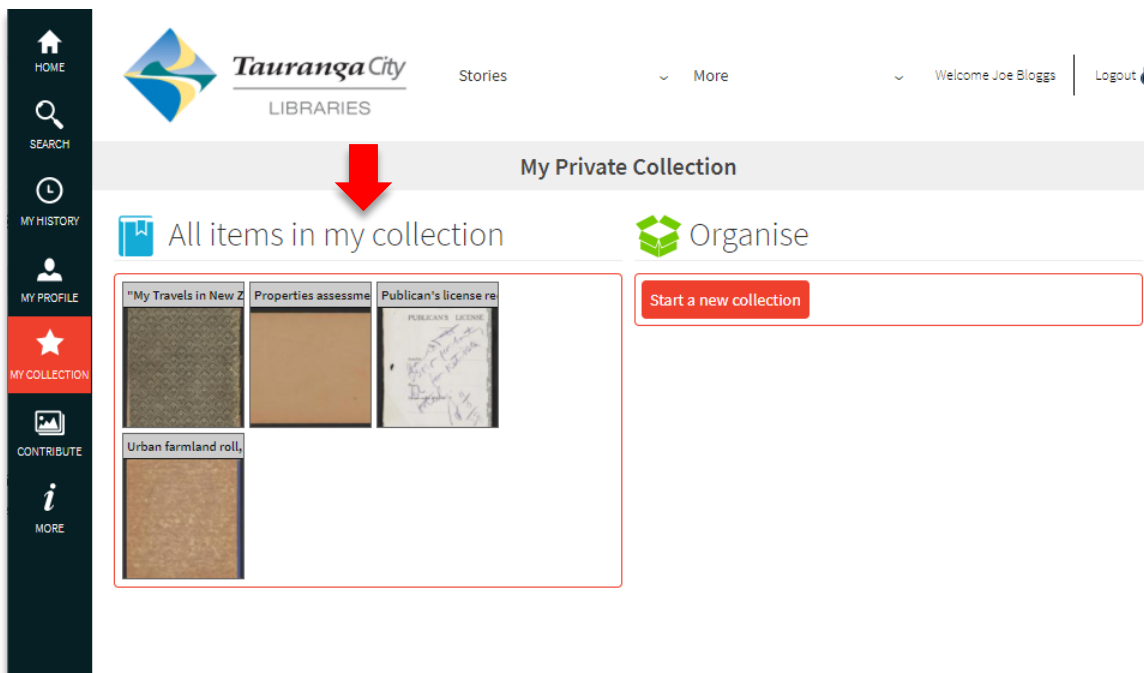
HOME
SEARCH
MY HISTORY
MY PROFILE
MY COLLECTION
CONTRIBUTE
MORE

Tauranga City
LIBRARIES

Stories
More
Welcome Joe Bloggs
Logout

My Private Collection

All items in my collection

"My Travels in New Z
Properties assessme
Publican's license re
PUBLICAN'S LICENSE
Urban farmland roll,

Organise

Start a new collection